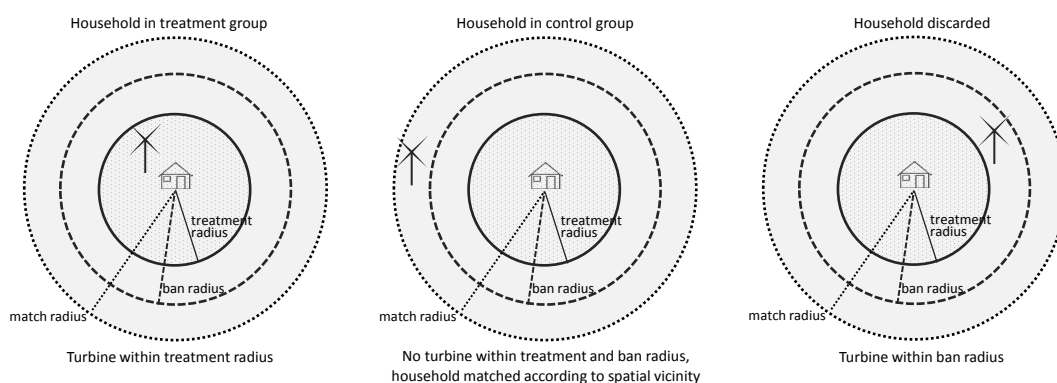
Household in treatment group

treatment radius

ban radius

match radius

Turbine within treatment radius

Household in control group

treatment radius

ban radius

match radius

No turbine within treatment and ban radius, household matched according to spatial vicinity

Household discarded

treatment radius

ban radius

match radius

Turbine within ban radius